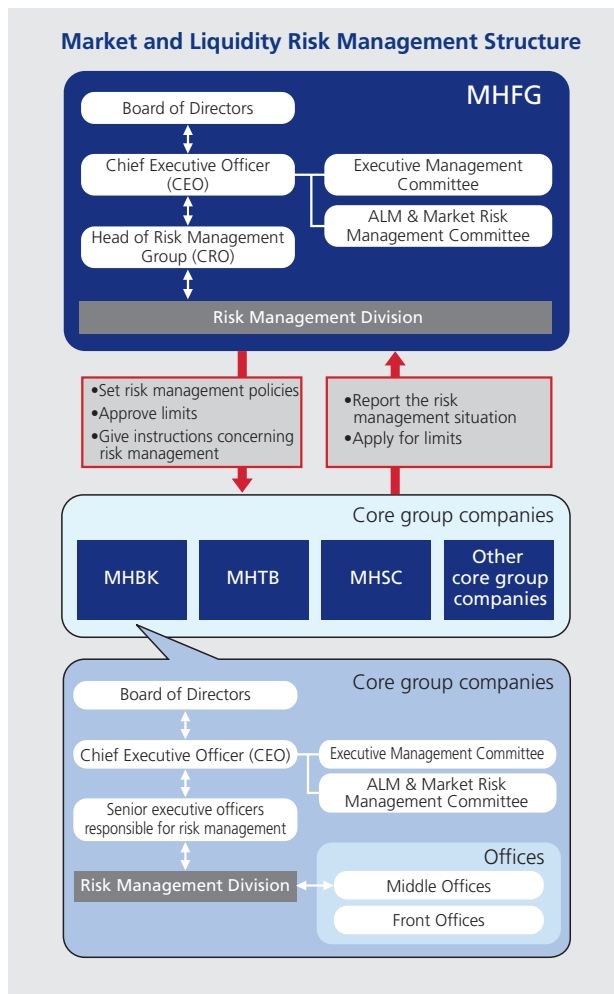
Market and Liquidity Risk Management Structure

MHFG

Board of Directors

Chief Executive Officer (CEO)

Executive Management Committee

ALM & Market Risk Management Committee

Head of Risk Management Group (CRO)

Risk Management Division

•Set risk management policies
•Approve limits
•Give instructions concerning risk management

•Report the risk management situation
•Apply for limits

Core group companies

MHBK

MHTB

MHSC

Other core group companies

Core group companies

Board of Directors

Chief Executive Officer (CEO)

Executive Management Committee

ALM & Market Risk Management Committee

Senior executive officers responsible for risk management

Risk Management Division

Offices

Middle Offices

Front Offices